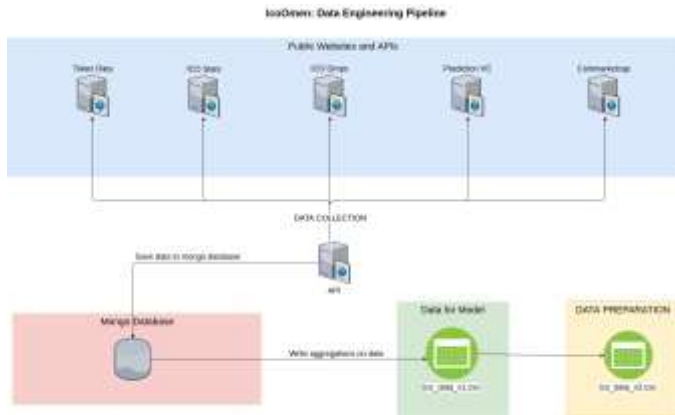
IcoOmen: Data Engineering Pipeline

Public Websites and APIs

Token Data

ICO Stars

ICO Drops

Prediction HC

Coinmarketcap

DATA COLLECTION

Save data to mongo database

API

Mongo Database

Write aggregations on data

Data for Model

ico_data_v1.csv

DATA PREPARATION

ico_data_v2.csv